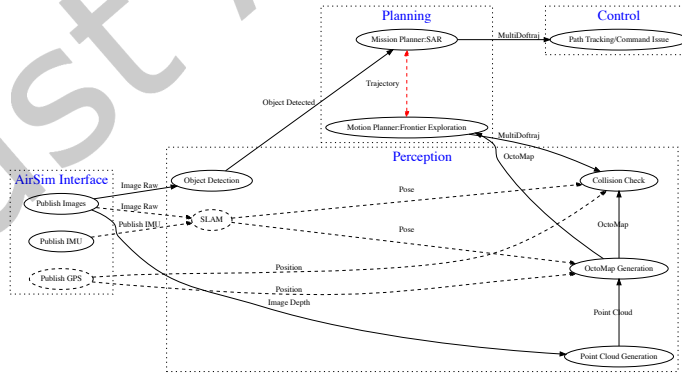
Planning

Mission Planner:SAR

MultiDoftraj

Control

Path Tracking/Command Issue

Trajectory

Object Detected

Motion Planner:Frontier Exploration

MultiDoftraj

Perception

OctoMap

AirSim Interface

Image Raw

Object Detection

Publish Images

Image Raw

Pose

Collision Check

SLAM

Publish IMU

Publish IMU

Pose

OctoMap

Position

Publish GPS

OctoMap Generation

Position

Image Depth

Point Cloud

Point Cloud Generation